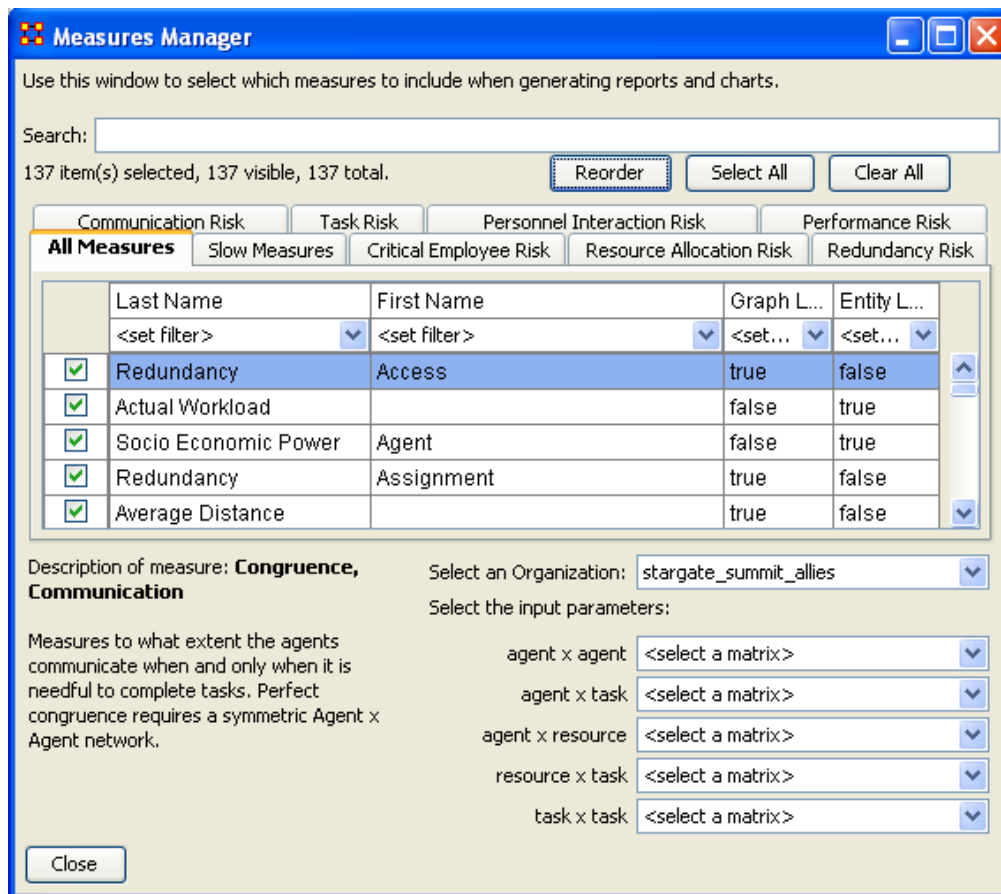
Measures Manager

Use this window to select which measures to include when generating reports and charts.

Search:

137 item(s) selected, 137 visible, 137 total.

Reorder | Select All | Clear All

Communication Risk | Task Risk | Personnel Interaction Risk | Performance Risk

All Measures | Slow Measures | Critical Employee Risk | Resource Allocation Risk | Redundancy Risk

| | Last Name | First Name | Graph L... | Entity L... |
|---|---|---|---|---|
| | <set filter> | <set filter> | <set... | <set... |
| ☑ | Redundancy | Access | true | false |
| ☑ | Actual Workload | | false | true |
| ☑ | Socio Economic Power | Agent | false | true |
| ☑ | Redundancy | Assignment | true | false |
| ☑ | Average Distance | | true | false |

Description of measure: **Congruence, Communication**

Measures to what extent the agents communicate when and only when it is needful to complete tasks. Perfect congruence requires a symmetric Agent x Agent network.

Select an Organization: stargate_summit_allies

Select the input parameters:

agent x agent <select a matrix>

agent x task <select a matrix>

agent x resource <select a matrix>

resource x task <select a matrix>

task x task <select a matrix>

Close